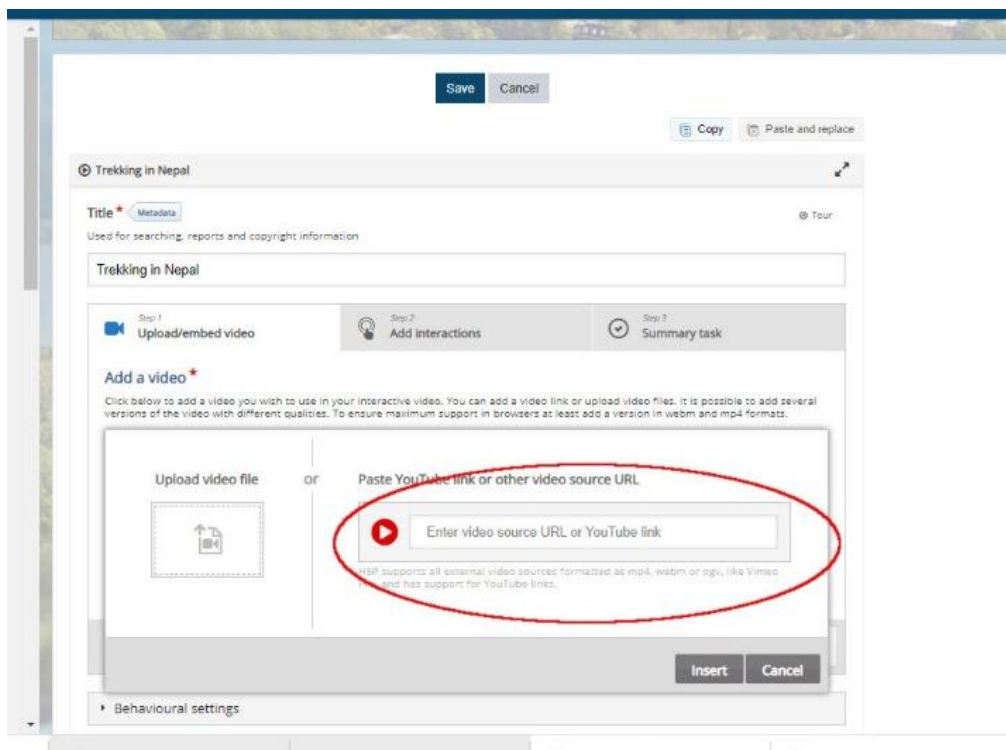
Save Cancel

Copy Paste and replace

Trekking in Nepal

Title * Metadata

Tour

Used for searching, reports and copyright information

Trekking in Nepal

Step 1
Upload/embed video

Step 2
Add interactions

Step 3
Summary task

Add a video *

Click below to add a video you wish to use in your interactive video. You can add a video link or upload video files. It is possible to add several versions of the video with different qualities. To ensure maximum support in browsers at least add a version in webm and mp4 formats.

Upload video file

or

Paste YouTube link or other video source URL

Enter video source URL or YouTube link

H5P supports all external video sources formatted as mp4, webm or ogv, like Vimeo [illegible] and has support for YouTube links.

Insert Cancel

Behavioural settings